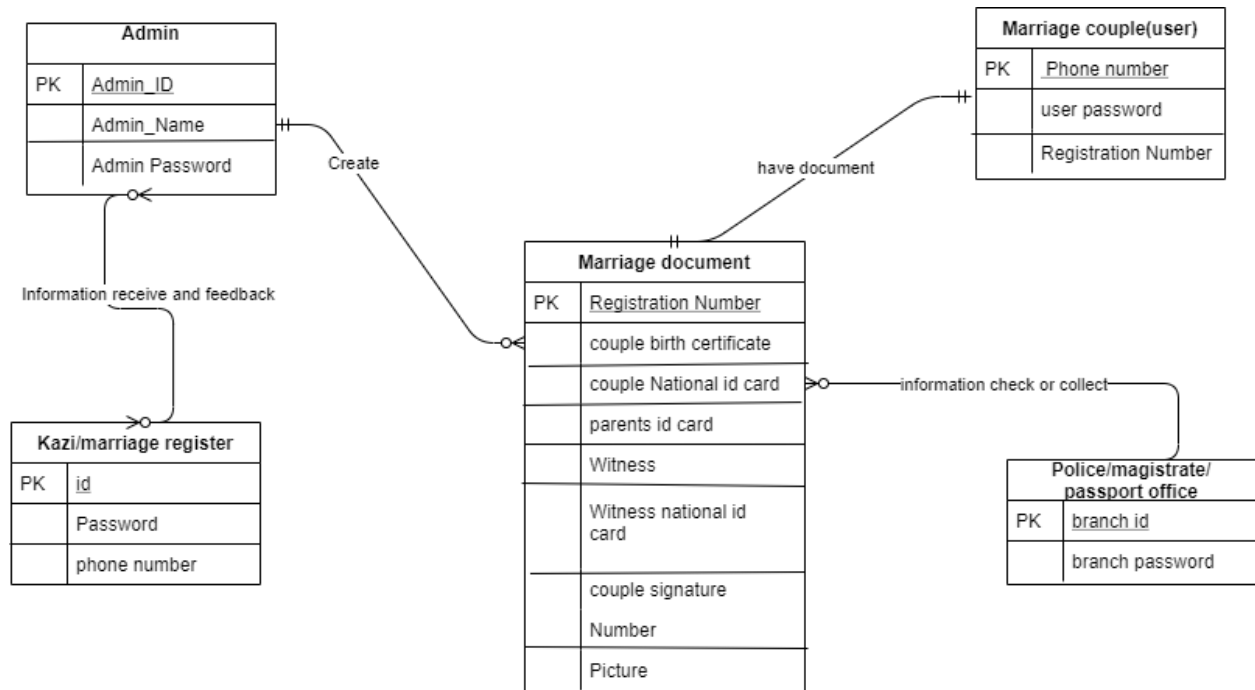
Admin

| PK | Admin_ID |
|---|---|
| | Admin_Name |
| | Admin Password |

Create

Marriage couple(user)

| PK | Phone number |
|---|---|
| | user password |
| | Registration Number |

have document

Information receive and feedback

Marriage document

| PK | Registration Number |
|---|---|
| | couple birth certificate |
| | couple National id card |
| | parents id card |
| | Witness |
| | Witness national id card |
| | couple signature |
| | Number |
| | Picture |

information check or collect

Kazi/marriage register

| PK | id |
|---|---|
| | Password |
| | phone number |

Police/magistrate/ passport office

| PK | branch id |
|---|---|
| | branch password |